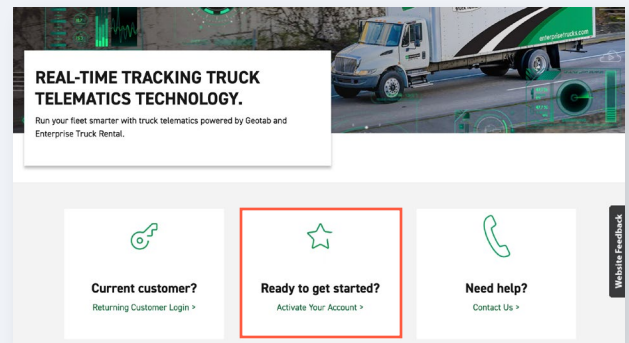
enterprisetrucks.com

REAL-TIME TRACKING TRUCK TELEMATICS TECHNOLOGY.

Run your fleet smarter with truck telematics powered by Geotab and Enterprise Truck Rental.

Current customer?
Returning Customer Login >

Ready to get started?
Activate Your Account >

Need help?
Contact Us >

Website Feedback